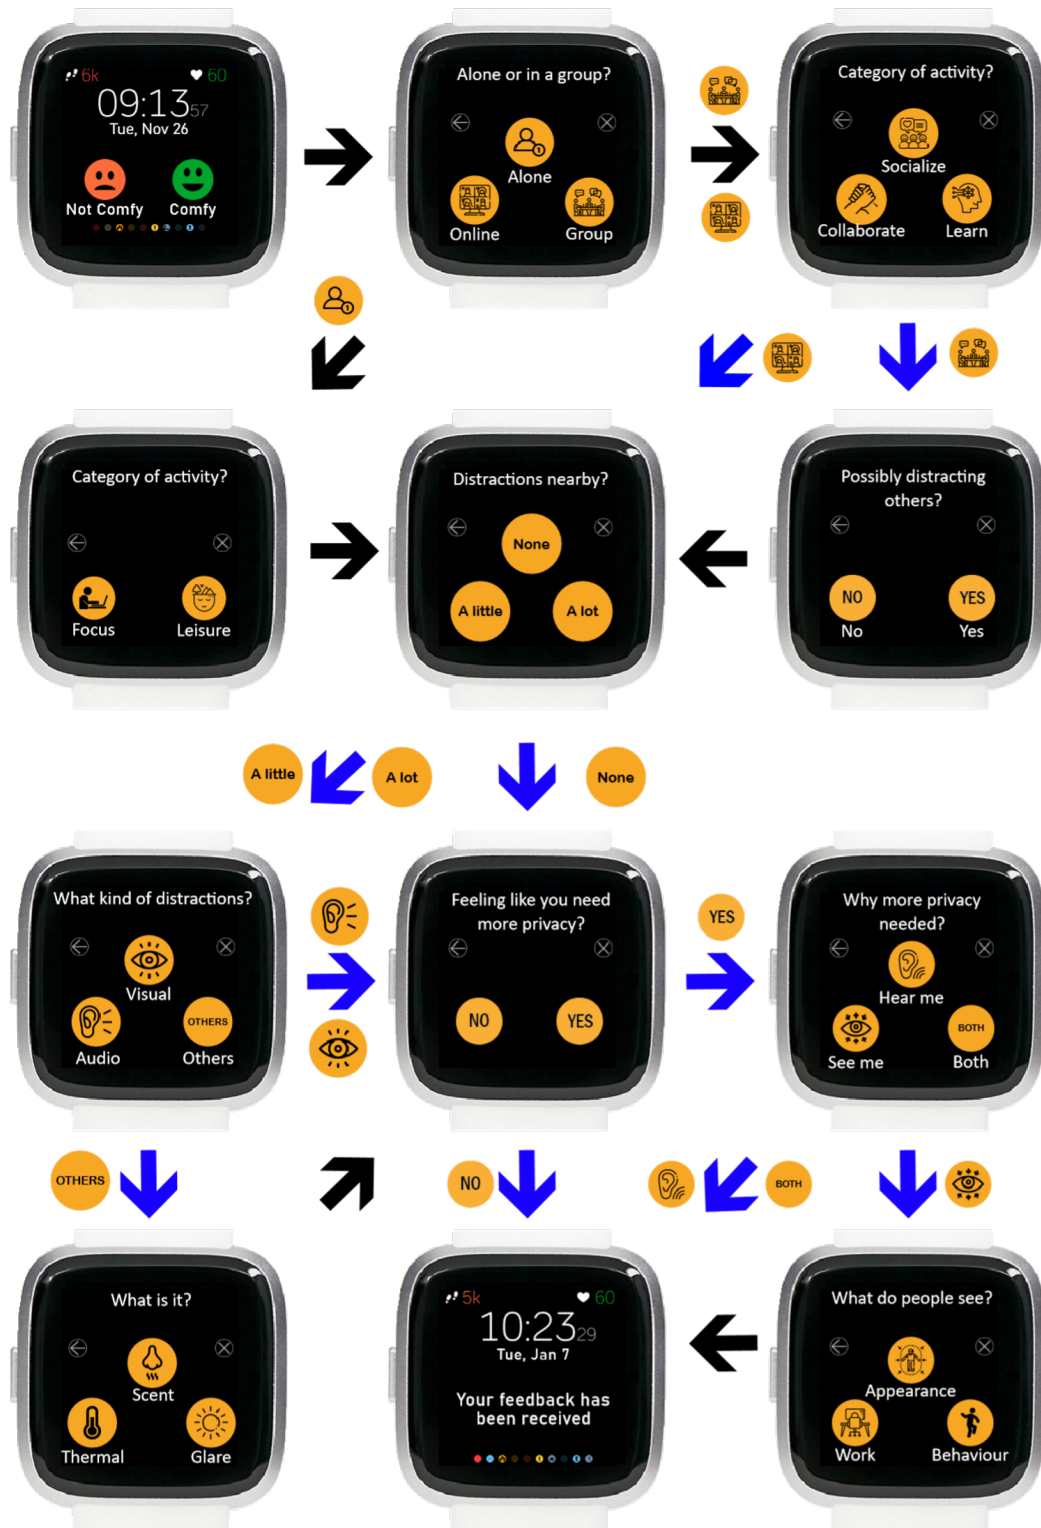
6k 60
09:13 57
Tue, Nov 26
Not Comfy Comfy

Alone or in a group?
Alone
Online Group

Category of activity?
Socialize
Collaborate Learn

Category of activity?
Focus Leisure

Distractions nearby?
None
A little A lot

Possibly distracting others?
NO YES
No Yes

A little A lot None

What kind of distractions?
Visual
Audio OTHERS Others

Feeling like you need more privacy?
NO YES

YES

Why more privacy needed?
Hear me
See me BOTH Both

OTHERS NO BOTH

What is it?
Scent
Thermal Glare

5k 60
10:23 29
Tue, Jan 7
Your feedback has been received

What do people see?
Appearance
Work Behaviour